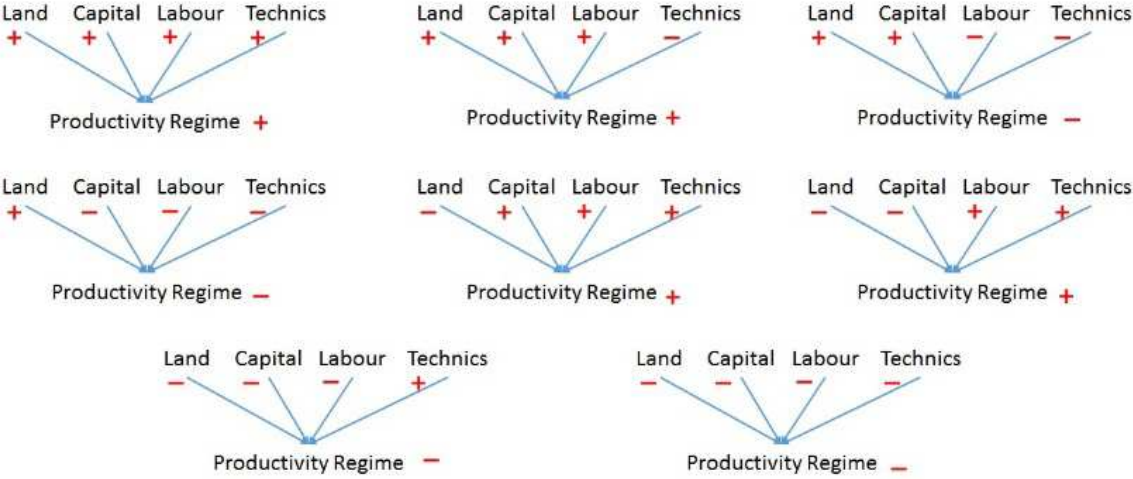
Land Capital Labour Technics
+ + + +
Productivity Regime +

Land Capital Labour Technics
+ + + −
Productivity Regime +

Land Capital Labour Technics
+ + − −
Productivity Regime −

Land Capital Labour Technics
+ − − −
Productivity Regime −

Land Capital Labour Technics
− + + +
Productivity Regime +

Land Capital Labour Technics
− − + +
Productivity Regime +

Land Capital Labour Technics
− − − +
Productivity Regime −

Land Capital Labour Technics
− − − −
Productivity Regime −